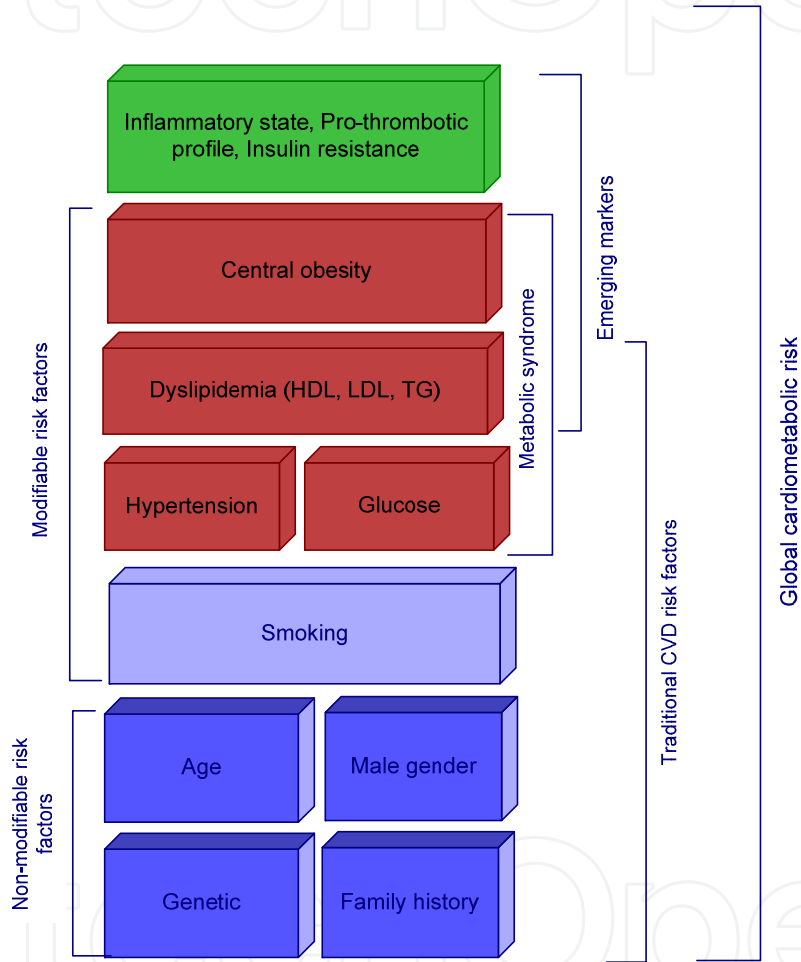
Inflammatory state, Pro-thrombotic profile, Insulin resistance

Central obesity

Dyslipidemia (HDL, LDL, TG)

Hypertension

Glucose

Smoking

Age

Male gender

Genetic

Family history

Modifiable risk factors

Non-modifiable risk factors

Metabolic syndrome

Emerging markers

Traditional CVD risk factors

Global cardiometabolic risk